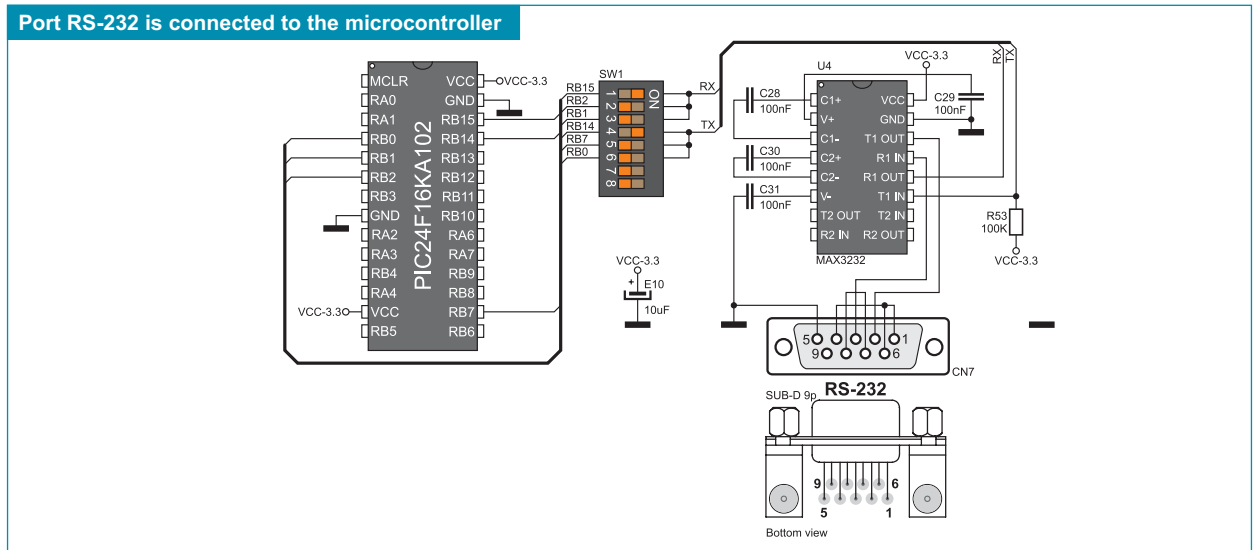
Port RS-232 is connected to the microcontroller

PIC24F16KA102

MCLR
RA0
RA1
RB0
RB1
RB2
RB3
GND
RA2
RA3
RB4
RA4
VCC
RB5

VCC
GND
RB15
RB14
RB13
RB12
RB11
RB10
RA6
RA7
RB9
RB8
RB7
RB6

VCC-3.3
VCC-3.3

SW1
RB15
RB2
RB1
RB14
RB7
RB0
1 2 3 4 5 6 7 8
ON
RX
TX

VCC-3.3
E10
10uF

U4
VCC-3.3
RX TX
C28
100nF
C30
100nF
C31
100nF
C1+
V+
C1-
C2+
C2-
V-
T2 OUT
R2 IN
VCC
GND
T1 OUT
R1 IN
R1 OUT
T1 IN
T2 IN
R2 OUT
MAX3232
C29
100nF
R53
100K
VCC-3.3

5 1
9 6
CN7

SUB-D 9p
RS-232
9 6
5 1
Bottom view